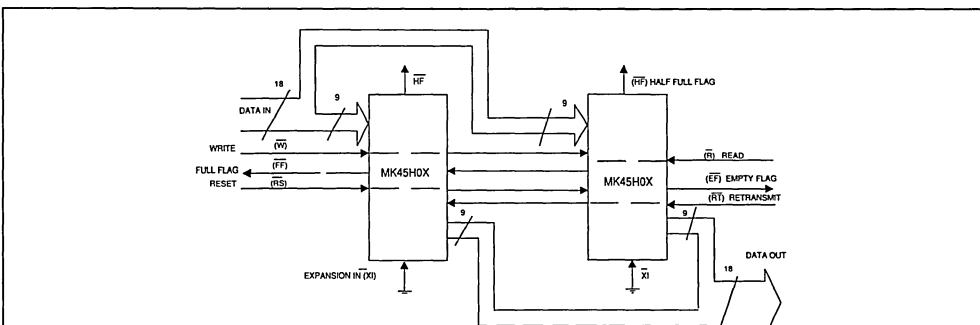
18
DATA IN
9
WRITE
$(\overline{W})$
FULL FLAG
$(\overline{FF})$
RESET
$(\overline{RS})$
$\overline{HF}$
MK45H0X
9
EXPANSION IN $(\overline{XI})$
9
$(\overline{HF})$ HALF FULL FLAG
MK45H0X
$(\overline{R})$ READ
$(\overline{EF})$ EMPTY FLAG
$(\overline{RT})$ RETRANSMIT
9
$\overline{XI}$
DATA OUT
18